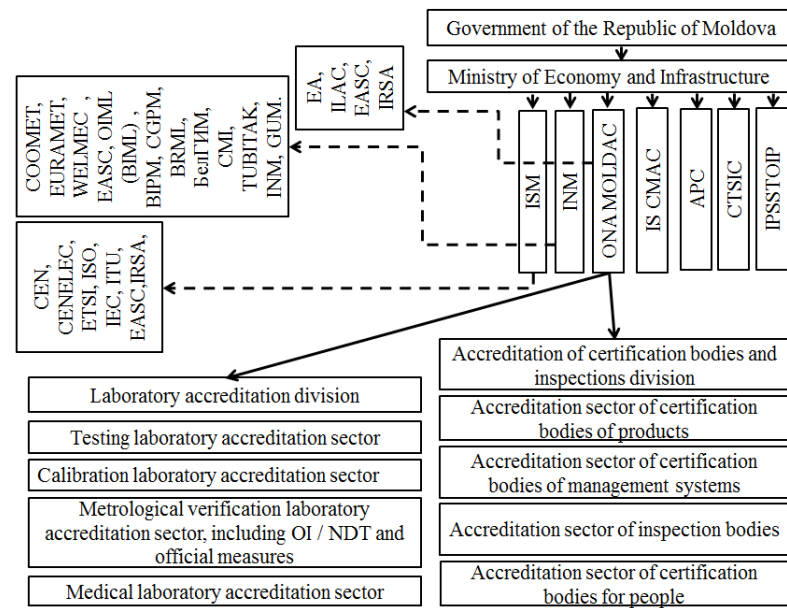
Government of the Republic of Moldova

Ministry of Economy and Infrastructure

EA, ILAC, EASC, IRSA

COOMET, EURAMET, WELMEC , EASC, OIML (BIML), BIPM, CGPM, BRML, БелГИМ, CMI, TUBITAK, INM, GUM.

CEN, CENELEC, ETSI, ISO, IEC, ITU, EASC,IRSA,

ISM

INM

ONA MOLDAC

IS CMAC

APC

CTSIC

IPSSTOIP

Laboratory accreditation division

Testing laboratory accreditation sector

Calibration laboratory accreditation sector

Metrological verification laboratory accreditation sector, including OI / NDT and official measures

Medical laboratory accreditation sector

Accreditation of certification bodies and inspections division

Accreditation sector of certification bodies of products

Accreditation sector of certification bodies of management systems

Accreditation sector of inspection bodies

Accreditation sector of certification bodies for people